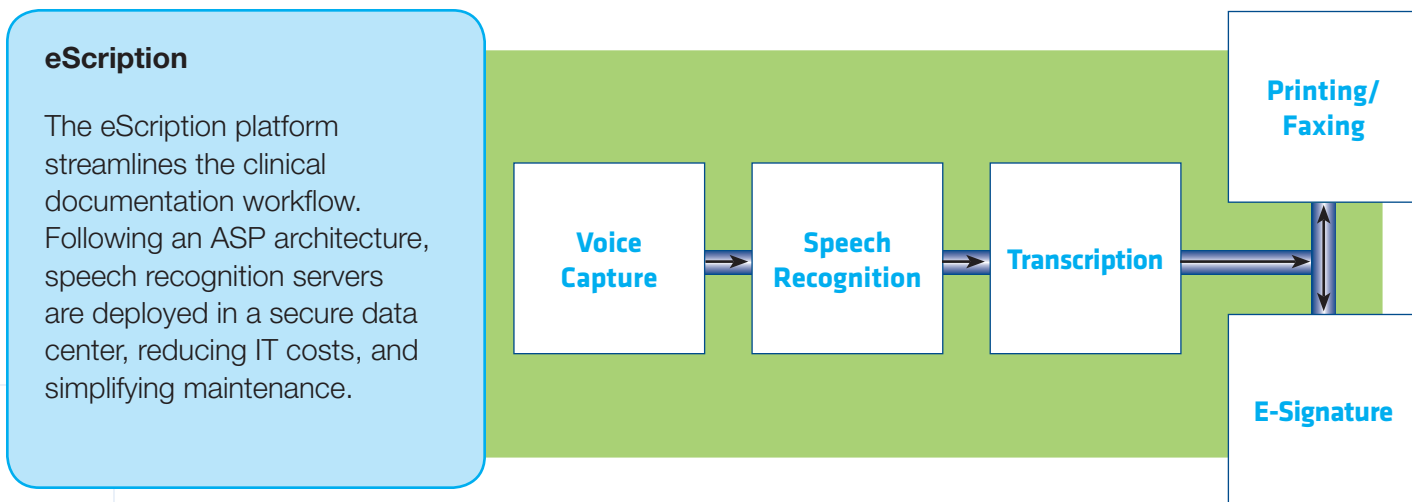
eScription

The eScription platform streamlines the clinical documentation workflow. Following an ASP architecture, speech recognition servers are deployed in a secure data center, reducing IT costs, and simplifying maintenance.

Voice Capture

Speech Recognition

Transcription

Printing/ Faxing

E-Signature